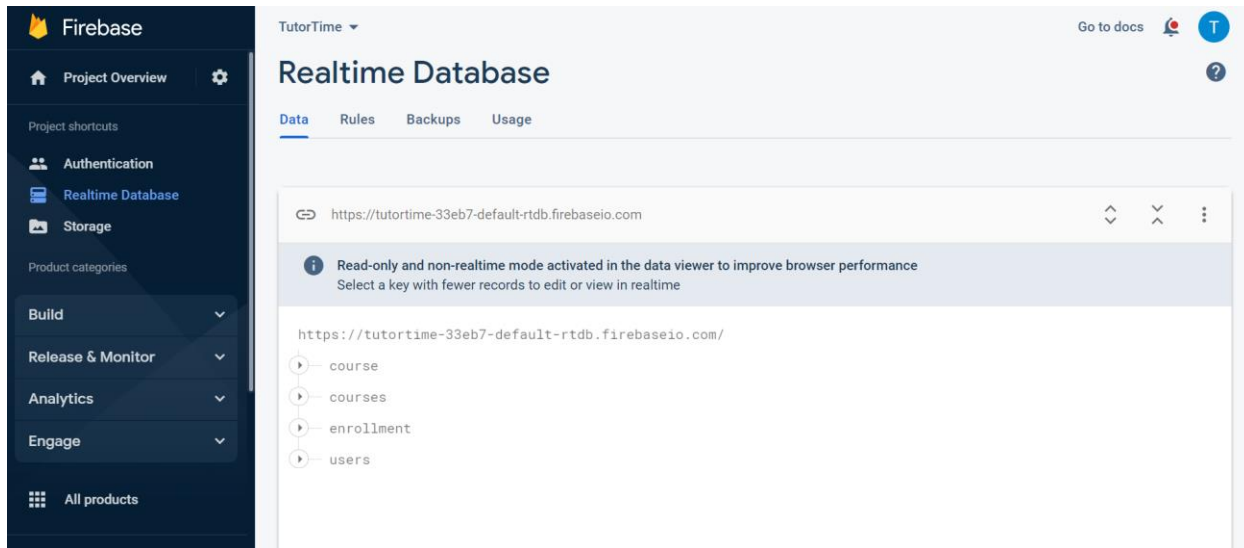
Firebase

Project Overview

Project shortcuts

Authentication

Realtime Database

Storage

Product categories

Build

Release & Monitor

Analytics

Engage

All products

TutorTime

Go to docs

T

Realtime Database

Data Rules Backups Usage

https://tutortime-33eb7-default-rtdb.firebaseio.com

Read-only and non-realtime mode activated in the data viewer to improve browser performance
Select a key with fewer records to edit or view in realtime

https://tutortime-33eb7-default-rtdb.firebaseio.com/

course

courses

enrollment

users